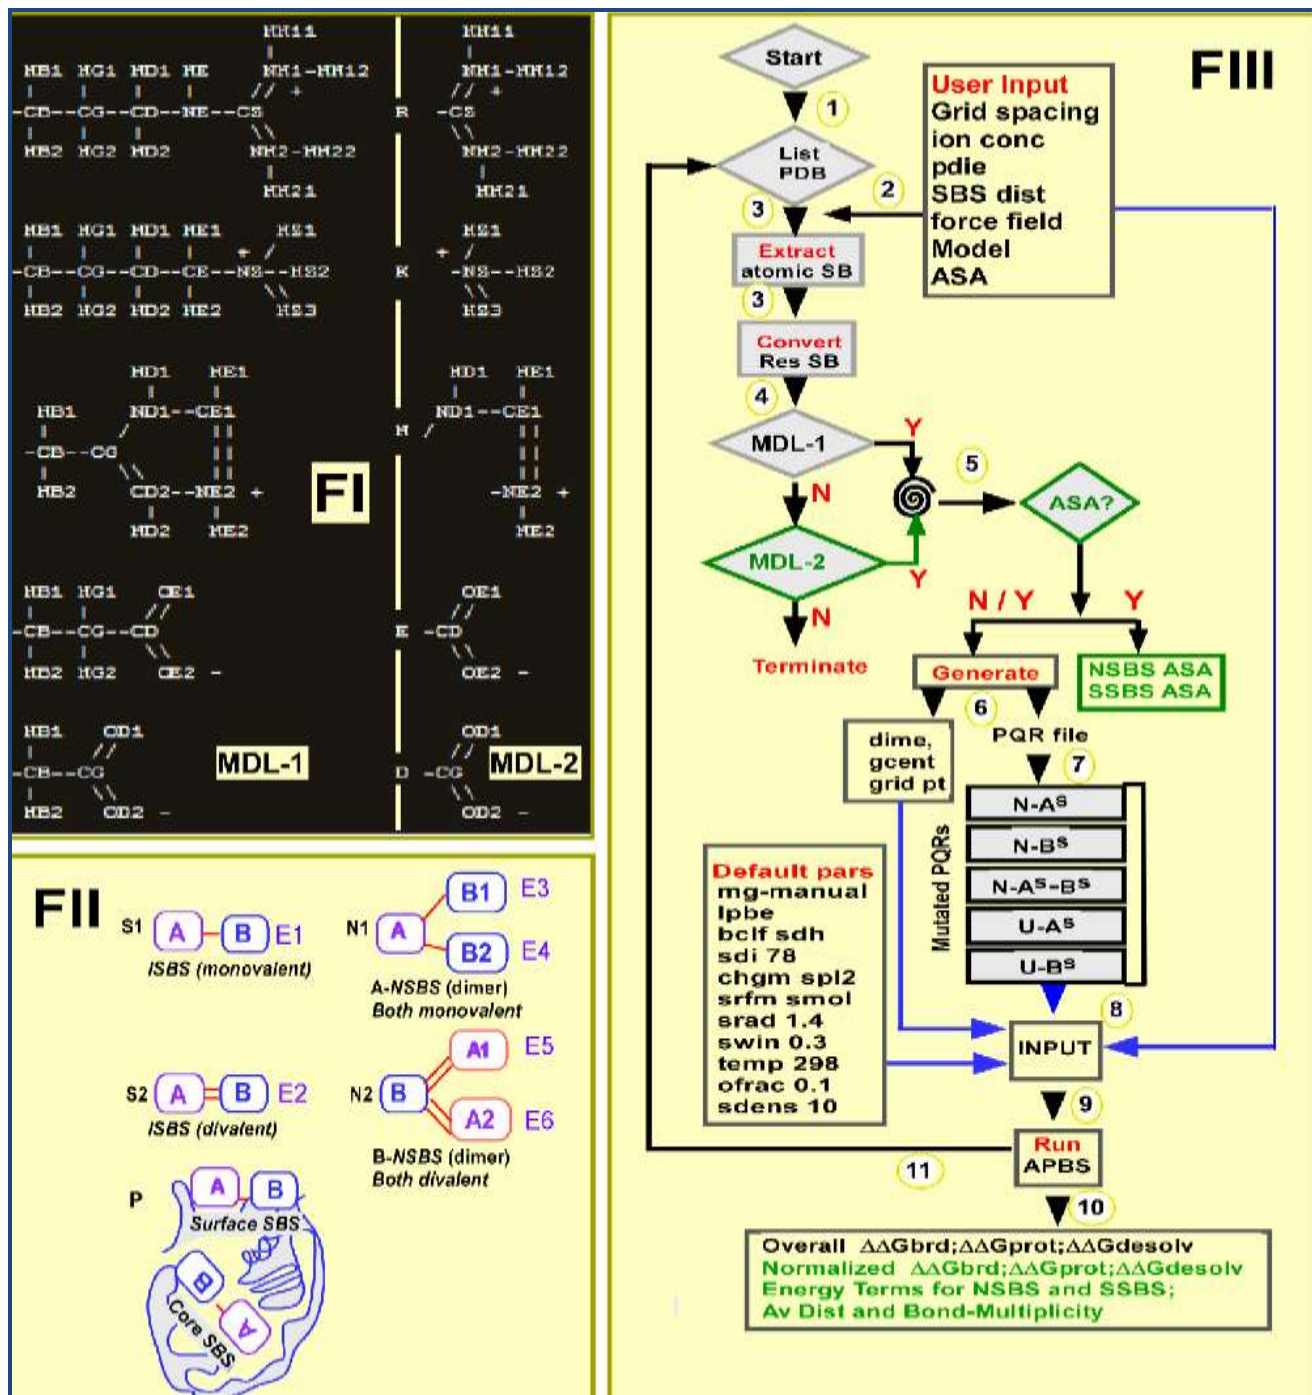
HH11
HB1 HG1 HD1 HE NH1-HH12
-CB--CG--CD--NE--CZ
HB2 HG2 HD2 NH2-HH22
HH21

R

HH11
NH1-HH12
-CZ
NH2-HH22
HH21

HB1 HG1 HD1 HE1 HZ1
-CB--CG--CD--CE--NZ--HZ2
HB2 HG2 HD2 HE2 HZ3

K

HZ1
-NZ--HZ2
HZ3

HD1 HE1
HB1 ND1--CE1
-CB--CG
HB2 CD2--NE2 +
HD2 HE2

H

HD1 HE1
ND1--CE1
-NE2 +
HE2

FI

HB1 HG1 OE1
-CB--CG--CD
HB2 HG2 OE2 -

E

OE1
-CD
OE2 -

HB1 OD1
-CB--CG
HB2 OD2 -

MDL-1

D

OD1
-CG
OD2 -

MDL-2

FII

S1 A B E1
ISBS (monovalent)

N1 A B1 E3 B2 E4
A-NSBS (dimer)
Both monovalent

S2 A B E2
ISBS (divalent)

N2 B A1 E5 A2 E6
B-NSBS (dimer)
Both divalent

P A B
Surface SBS
B A
Core SBS

FIII

Start
1
List PDB
2
User Input
Grid spacing
ion conc
pdie
SBS dist
force field
Model
ASA
3
Extract atomic SB
3
Convert Res SB
4
MDL-1
Y
5
N
ASA?
MDL-2
Y
N
N / Y
Y
Terminate
Generate
NSBS ASA
SSBS ASA
6
dime, gcent grid pt
PQR file
7
Mutated PQRs
N-A$^S$
N-B$^S$
N-A$^S$-B$^S$
U-A$^S$
U-B$^S$
Default pars
mg-manual
lpbe
bclf sdh
sdi 78
chgm spl2
srfm smol
srad 1.4
swin 0.3
temp 298
ofrac 0.1
sdens 10
8
INPUT
9
11
Run APBS
10
Overall ΔΔGbrd;ΔΔGprot;ΔΔGdesolv
Normalized ΔΔGbrd;ΔΔGprot;ΔΔGdesolv
Energy Terms for NSBS and SSBS;
Av Dist and Bond-Multiplicity